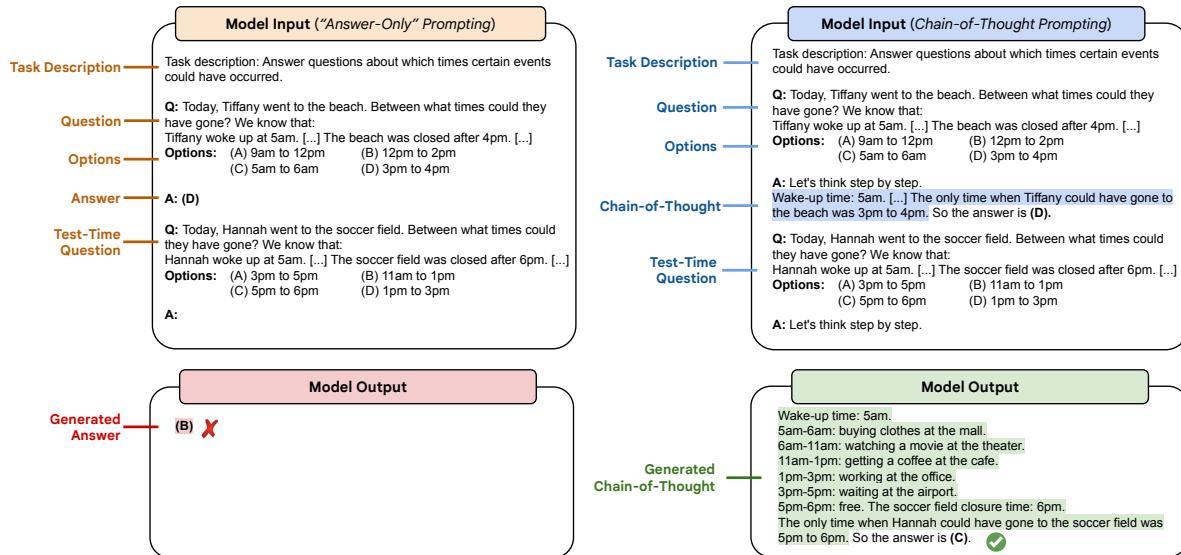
Model Input ("Answer-Only" Prompting)

Task Description

Task description: Answer questions about which times certain events could have occurred.

Question

Q: Today, Tiffany went to the beach. Between what times could they have gone? We know that:
Tiffany woke up at 5am. [...] The beach was closed after 4pm. [...]

Options

Options: (A) 9am to 12pm (B) 12pm to 2pm
(C) 5am to 6am (D) 3pm to 4pm

Answer

A: (D)

Test-Time Question

Q: Today, Hannah went to the soccer field. Between what times could they have gone? We know that:
Hannah woke up at 5am. [...] The soccer field was closed after 6pm. [...]
Options: (A) 3pm to 5pm (B) 11am to 1pm
(C) 5pm to 6pm (D) 1pm to 3pm

A:

Model Output

Generated Answer

(B) ✗

Model Input (Chain-of-Thought Prompting)

Task Description

Task description: Answer questions about which times certain events could have occurred.

Question

Q: Today, Tiffany went to the beach. Between what times could they have gone? We know that:
Tiffany woke up at 5am. [...] The beach was closed after 4pm. [...]

Options

Options: (A) 9am to 12pm (B) 12pm to 2pm
(C) 5am to 6am (D) 3pm to 4pm

Chain-of-Thought

A: Let's think step by step.
Wake-up time: 5am. [...] The only time when Tiffany could have gone to the beach was 3pm to 4pm. So the answer is (D).

Test-Time Question

Q: Today, Hannah went to the soccer field. Between what times could they have gone? We know that:
Hannah woke up at 5am. [...] The soccer field was closed after 6pm. [...]
Options: (A) 3pm to 5pm (B) 11am to 1pm
(C) 5pm to 6pm (D) 1pm to 3pm

A: Let's think step by step.

Model Output

Generated Chain-of-Thought

Wake-up time: 5am.
5am-6am: buying clothes at the mall.
6am-11am: watching a movie at the theater.
11am-1pm: getting a coffee at the cafe.
1pm-3pm: working at the office.
3pm-5pm: waiting at the airport.
5pm-6pm: free. The soccer field closure time: 6pm.
The only time when Hannah could have gone to the soccer field was 5pm to 6pm. So the answer is (C). ✓